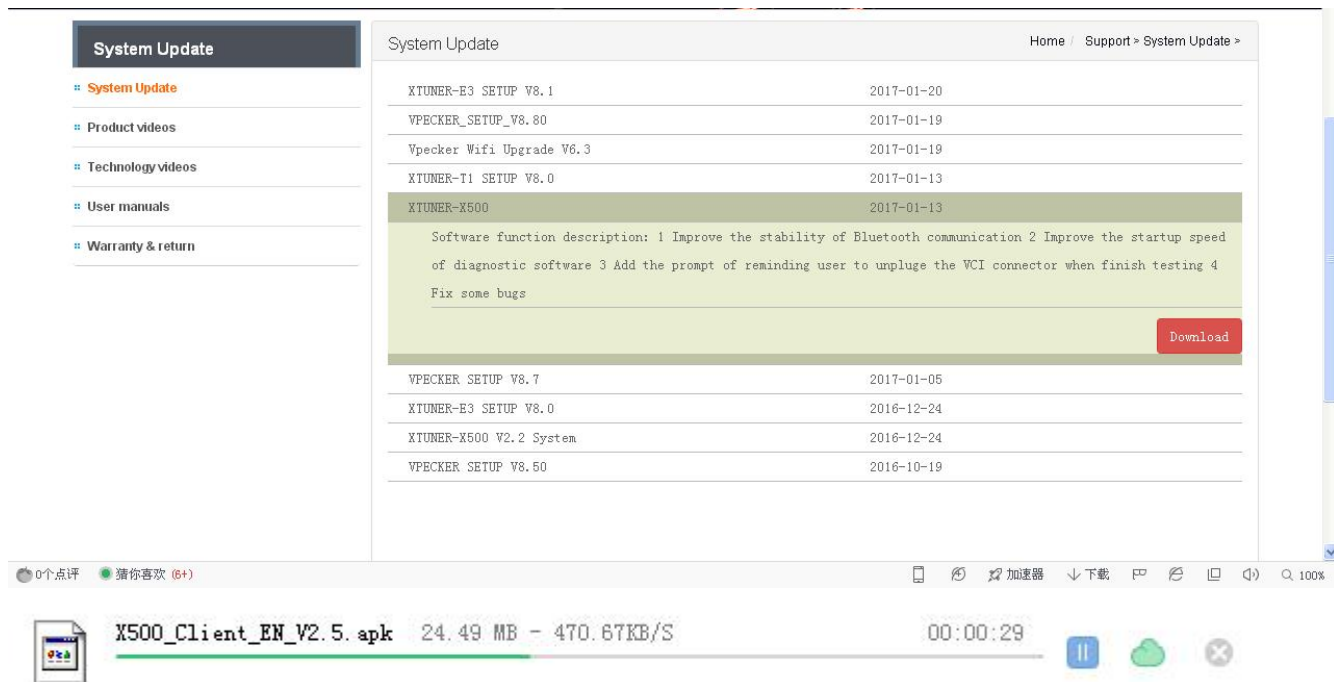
System Update

System Update
Product videos
Technology videos
User manuals
Warranty & return

System Update

Home / Support > System Update >

| | |
|---|---|
| XTUNER-E3 SETUP V8.1 | 2017-01-20 |
| VPECKER_SETUP_V8.80 | 2017-01-19 |
| Vpecker Wifi Upgrade V6.3 | 2017-01-19 |
| XTUNER-T1 SETUP V8.0 | 2017-01-13 |
| XTUNER-X500 | 2017-01-13 |

Software function description: 1 Improve the stability of Bluetooth communication 2 Improve the startup speed of diagnostic software 3 Add the prompt of reminding user to unpluge the VCI connector when finish testing 4 Fix some bugs

Download

| | |
|---|---|
| VPECKER SETUP V8.7 | 2017-01-05 |
| XTUNER-E3 SETUP V8.0 | 2016-12-24 |
| XTUNER-X500 V2.2 System | 2016-12-24 |
| VPECKER SETUP V8.50 | 2016-10-19 |

0个点评 猜你喜欢 (6+)

加速器 下载 100%

X500_Client_EN_V2.5.apk 24.49 MB - 470.67KB/S 00:00:29